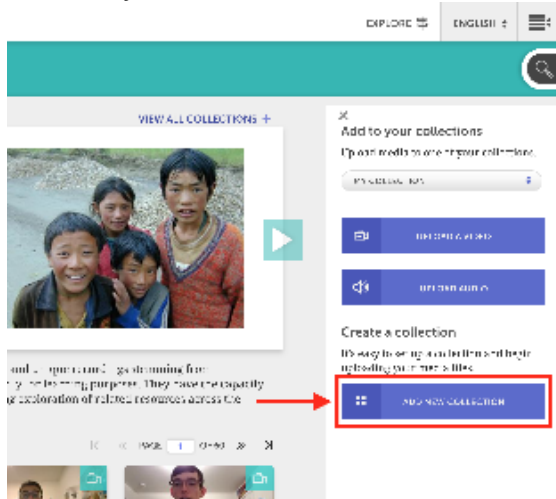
EXPLORE ENGLISH

VIEW ALL COLLECTIONS +

Add to your collections

Upload media to one of your collections.

MY COLLECTION

UPLOAD A VIDEO

UPLOAD AUDIO

Create a collection

It's easy to set up a collection and begin uploading your media files.

ADD NEW COLLECTION

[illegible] and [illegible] streaming from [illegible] purposes. They have the capacity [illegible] exploration of related resources across the

PAGE 1 OF 45